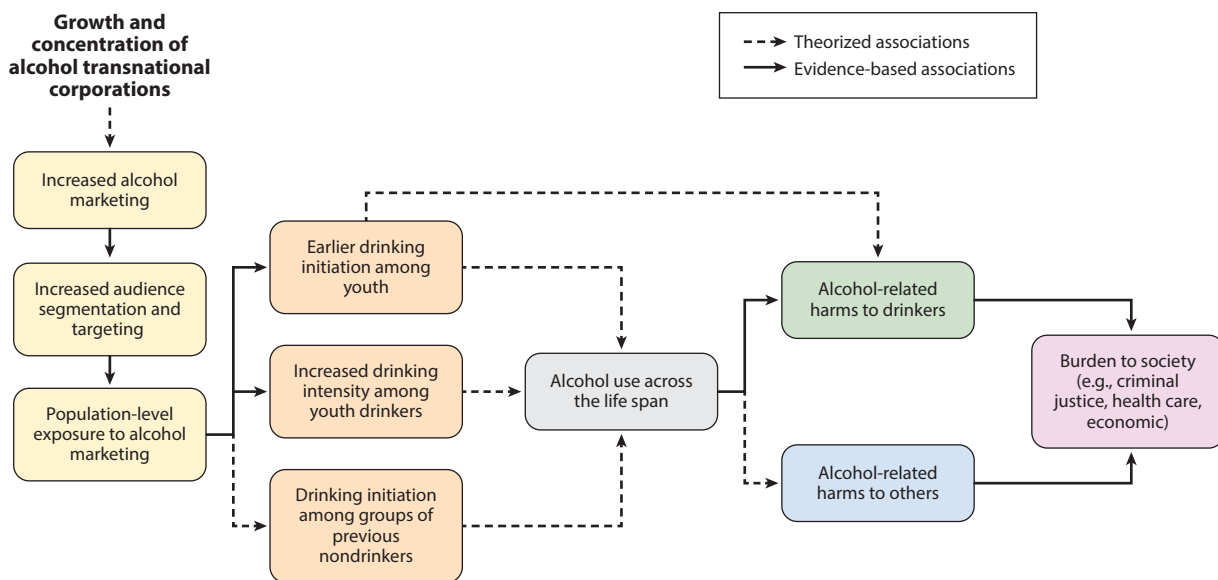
Growth and concentration of alcohol transnational corporations

Theorized associations
Evidence-based associations

Increased alcohol marketing

Increased audience segmentation and targeting

Population-level exposure to alcohol marketing

Earlier drinking initiation among youth

Increased drinking intensity among youth drinkers

Drinking initiation among groups of previous nondrinkers

Alcohol use across the life span

Alcohol-related harms to drinkers

Alcohol-related harms to others

Burden to society (e.g., criminal justice, health care, economic)